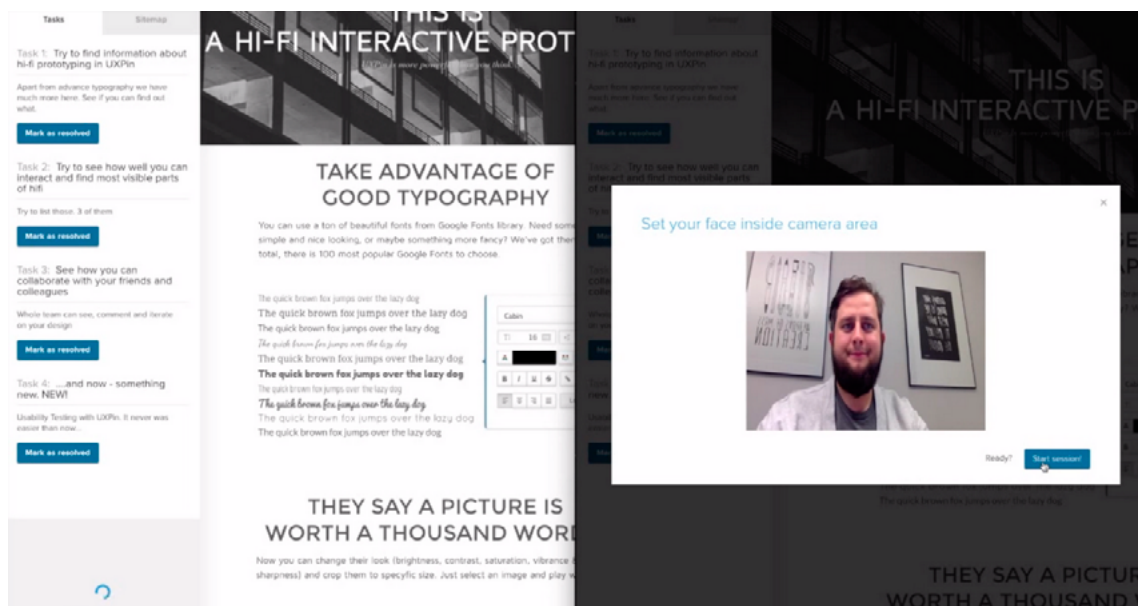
Tasks
Sitemap

Task 1: Try to find information about hi-fi prototyping in UXPin

Apart from advance typography we have much more here. See if you can find out what.

Mark as resolved

Task 2: Try to see how well you can interact and find most visible parts of hifi

Try to list these. 3 of them

Mark as resolved

Task 3: See how you can collaborate with your friends and colleagues

Whole team can see, comment and iterate on your design

Mark as resolved

Task 4: ...and now - something new. NEW!

Usability Testing with UXPin. It never was easier than now...

Mark as resolved

THIS IS
A HI-FI INTERACTIVE PROT

TAKE ADVANTAGE OF GOOD TYPOGRAPHY

You can use a ton of beautiful fonts from Google Fonts library. Need some simple and nice looking, or maybe something more fancy? We've got ther total, there is 100 most popular Google Fonts to choose.

The quick brown fox jumps over the lazy dog
The quick brown fox jumps over the lazy dog
The quick brown fox jumps over the lazy dog
The quick brown fox jumps over the lazy dog
The quick brown fox jumps over the lazy dog
The quick brown fox jumps over the lazy dog
The quick brown fox jumps over the lazy dog
The quick brown fox jumps over the lazy dog
The quick brown fox jumps over the lazy dog
The quick brown fox jumps over the lazy dog

Cabin
16

THEY SAY A PICTURE IS WORTH A THOUSAND WORD

Now you can change their look (brightness, contrast, saturation, vibrance sharpness) and crop them to specyfic size. Just select an image and play w

Tasks
Sitemap

Task 1: Try to find information about hi-fi prototyping in UXPin

Mark as resolved

Task 2: Try to see how well you can interact and find most visible parts

THIS IS
A HI-FI INTERACTIVE P

Set your face inside camera area

×

Ready?
Start session!

The quick brown fox jumps over the lazy dog

THEY SAY A PICTU
WORTH A THOUSAND